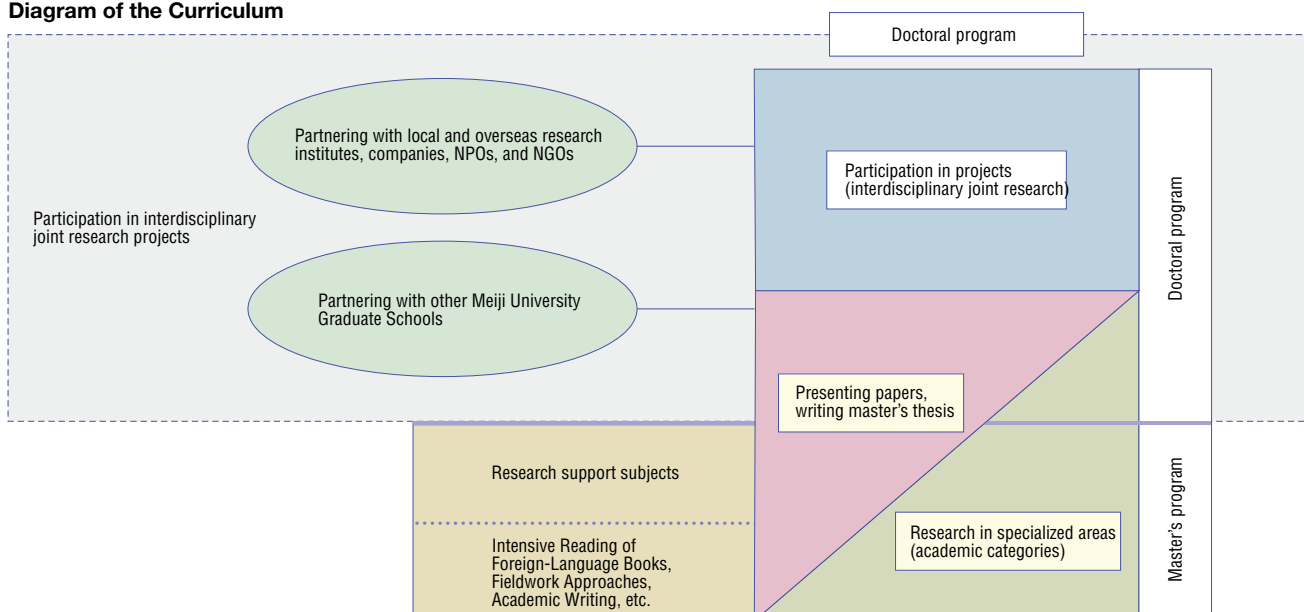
Diagram of the Curriculum

Doctoral program

Partnering with local and overseas research institutes, companies, NPOs, and NGOs

Participation in projects (interdisciplinary joint research)

Participation in interdisciplinary joint research projects

Doctoral program

Partnering with other Meiji University Graduate Schools

Presenting papers, writing master's thesis

Research support subjects

Intensive Reading of Foreign-Language Books, Fieldwork Approaches, Academic Writing, etc.

Research in specialized areas (academic categories)

Master's program